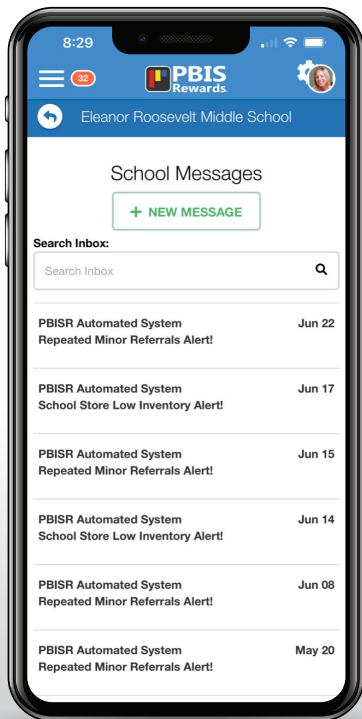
8:29

32

PBIS Rewards

Eleanor Roosevelt Middle School

School Messages

+ NEW MESSAGE

Search Inbox:

Search Inbox

PBISR Automated System
Repeated Minor Referrals Alert!
Jun 22

PBISR Automated System
School Store Low Inventory Alert!
Jun 17

PBISR Automated System
Repeated Minor Referrals Alert!
Jun 15

PBISR Automated System
School Store Low Inventory Alert!
Jun 14

PBISR Automated System
Repeated Minor Referrals Alert!
Jun 08

PBISR Automated System
Repeated Minor Referrals Alert!
May 20